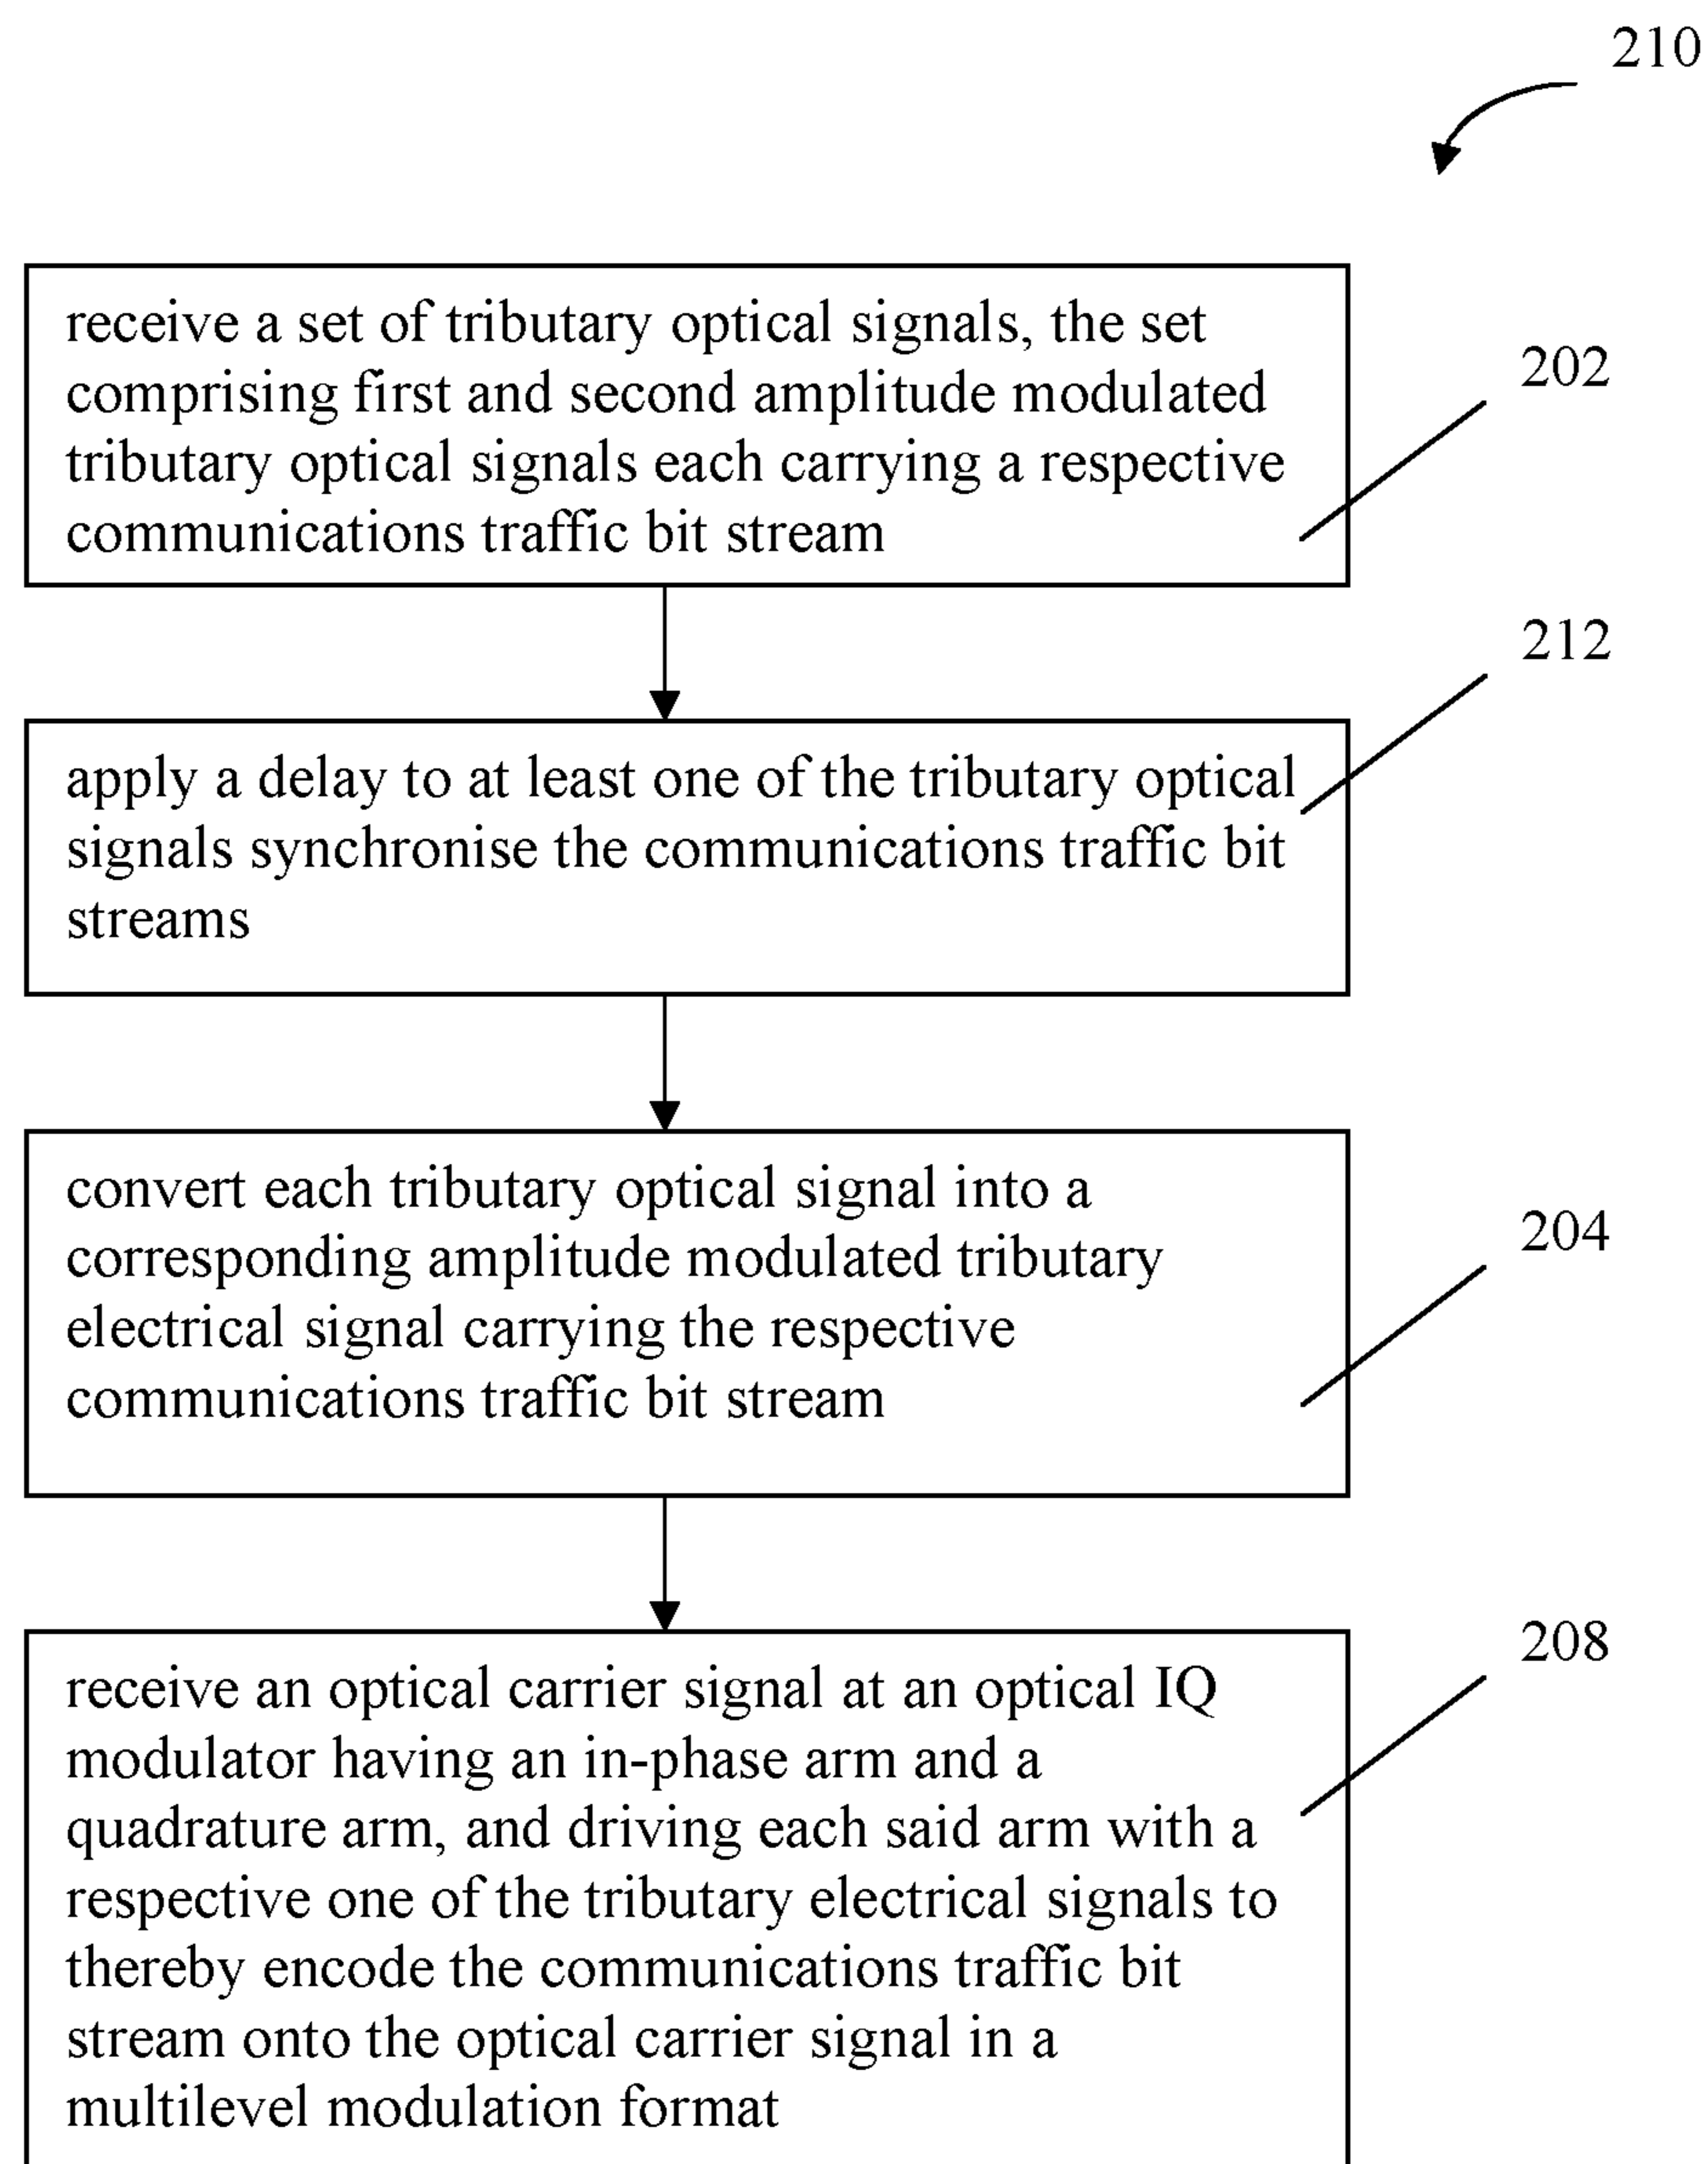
210

receive a set of tributary optical signals, the set comprising first and second amplitude modulated tributary optical signals each carrying a respective communications traffic bit stream

202

212

apply a delay to at least one of the tributary optical signals synchronise the communications traffic bit streams

convert each tributary optical signal into a corresponding amplitude modulated tributary electrical signal carrying the respective communications traffic bit stream

204

208

receive an optical carrier signal at an optical IQ modulator having an in-phase arm and a quadrature arm, and driving each said arm with a respective one of the tributary electrical signals to thereby encode the communications traffic bit stream onto the optical carrier signal in a multilevel modulation format